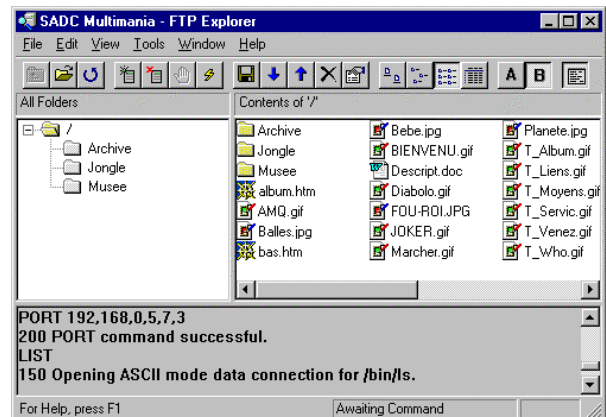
SADC Multimania - FTP Explorer

File Edit View Tools Window Help

A B

All Folders

/
Archive
Jongle
Musee

Contents of '/'

Archive
Jongle
Musee
album.htm
AMQ.gif
Balles.jpg
bas.htm
Bebe.jpg
BIENVENU.gif
Descript.doc
Diabolo.gif
FOU-ROI.JPG
JOKER.gif
Marcher.gif
Planete.jpg
T_Album.gif
T_Liens.gif
T_Moyens.gif
T_Servic.gif
T_Venez.gif
T_Who.gif

PORT 192,168,0,5,7,3
200 PORT command successful.
LIST
150 Opening ASCII mode data connection for /bin/ls.

For Help, press F1
Awaiting Command